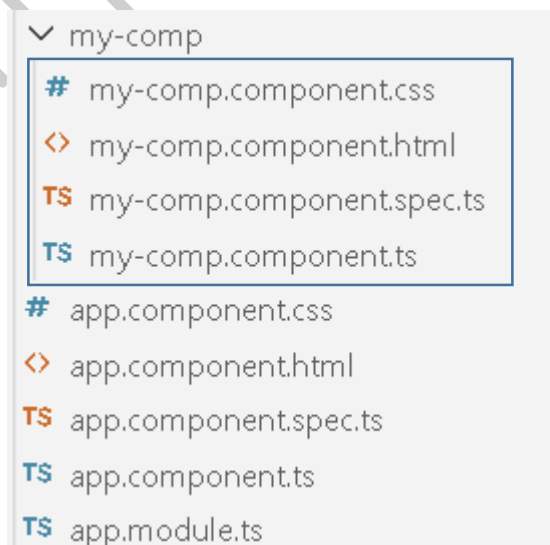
my-comp

# my-comp.component.css

<> my-comp.component.html

TS my-comp.component.spec.ts

TS my-comp.component.ts

# app.component.css

<> app.component.html

TS app.component.spec.ts

TS app.component.ts

TS app.module.ts